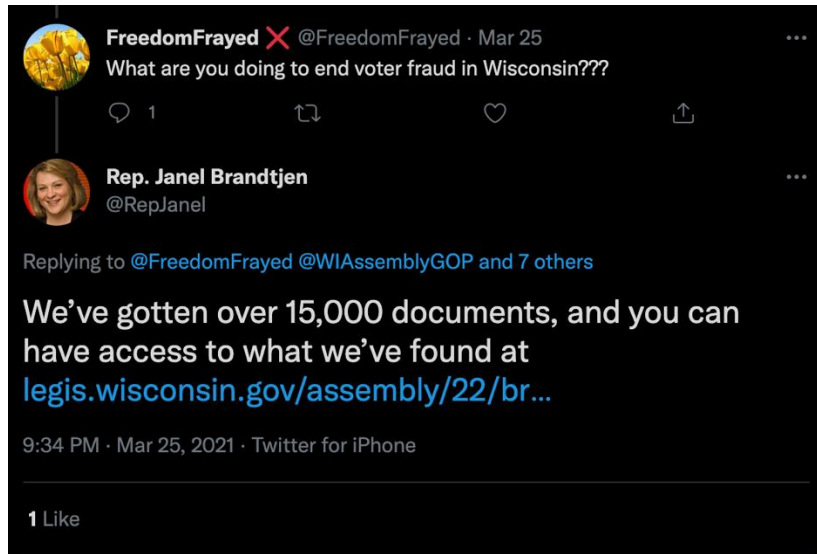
FreedomFrayed ❌ @FreedomFrayed · Mar 25
What are you doing to end voter fraud in Wisconsin???

1

Rep. Janel Brandtjen
@RepJanel

Replying to @FreedomFrayed @WIAssemblyGOP and 7 others

We've gotten over 15,000 documents, and you can have access to what we've found at legis.wisconsin.gov/assembly/22/br...

9:34 PM · Mar 25, 2021 · Twitter for iPhone

1 Like